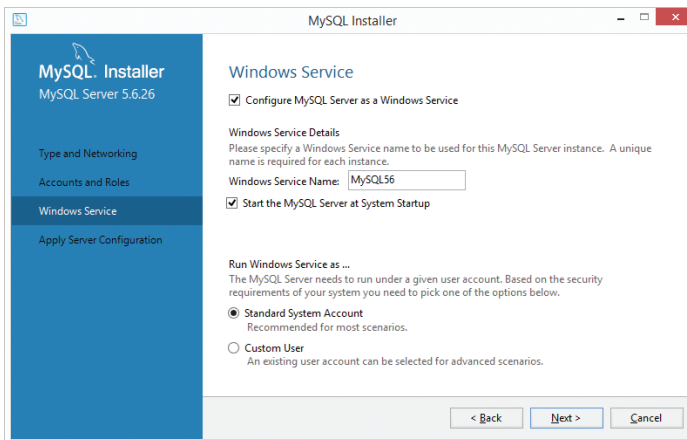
MySQL Installer

MySQL. Installer
MySQL Server 5.6.26

Type and Networking
Accounts and Roles
Windows Service
Apply Server Configuration

Windows Service

☑ Configure MySQL Server as a Windows Service

Windows Service Details
Please specify a Windows Service name to be used for this MySQL Server instance. A unique name is required for each instance.

Windows Service Name: MySQL56

☑ Start the MySQL Server at System Startup

Run Windows Service as ...
The MySQL Server needs to run under a given user account. Based on the security requirements of your system you need to pick one of the options below.

Standard System Account
Recommended for most scenarios.

Custom User
An existing user account can be selected for advanced scenarios.

< Back
Next >
Cancel